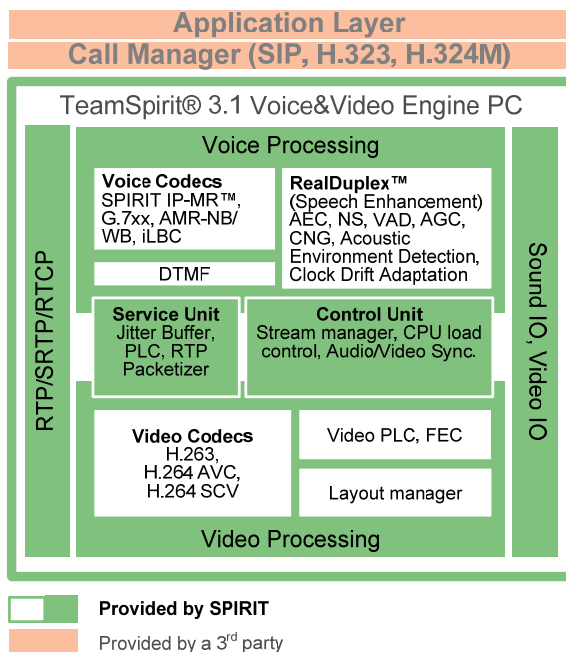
Application Layer
Call Manager (SIP, H.323, H.324M)

TeamSpirit® 3.1 Voice&Video Engine PC

RTP/SRTP/RTCP

Voice Processing

Voice Codecs
SPIRIT IP-MR™, G.7xx, AMR-NB/ WB, iLBC

RealDuplex™
(Speech Enhancement) AEC, NS, VAD, AGC, CNG, Acoustic Environment Detection, Clock Drift Adaptation

DTMF

Service Unit
Jitter Buffer, PLC, RTP Packetizer

Control Unit
Stream manager, CPU load control, Audio/Video Sync.

Video Codecs
H.263, H.264 AVC, H.264 SCV

Video PLC, FEC

Layout manager

Video Processing

Sound IO, Video IO

Provided by SPIRIT

Provided by a 3$^{rd}$ party